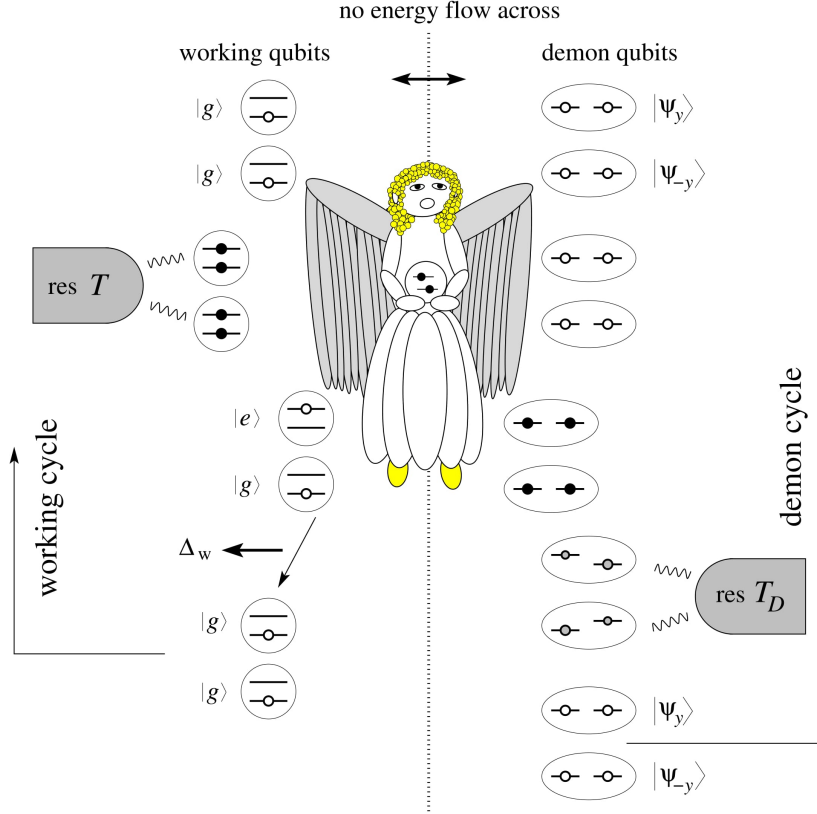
no energy flow across

working qubits

demon qubits

$|g\rangle$

$|\Psi_y\rangle$

$|g\rangle$

$|\Psi_{-y}\rangle$

res $T$

demon cycle

working cycle

$|e\rangle$

$|g\rangle$

$\Delta_{\text{w}}$

res $T_D$

$|g\rangle$

$|g\rangle$

$|\Psi_y\rangle$

$|\Psi_{-y}\rangle$